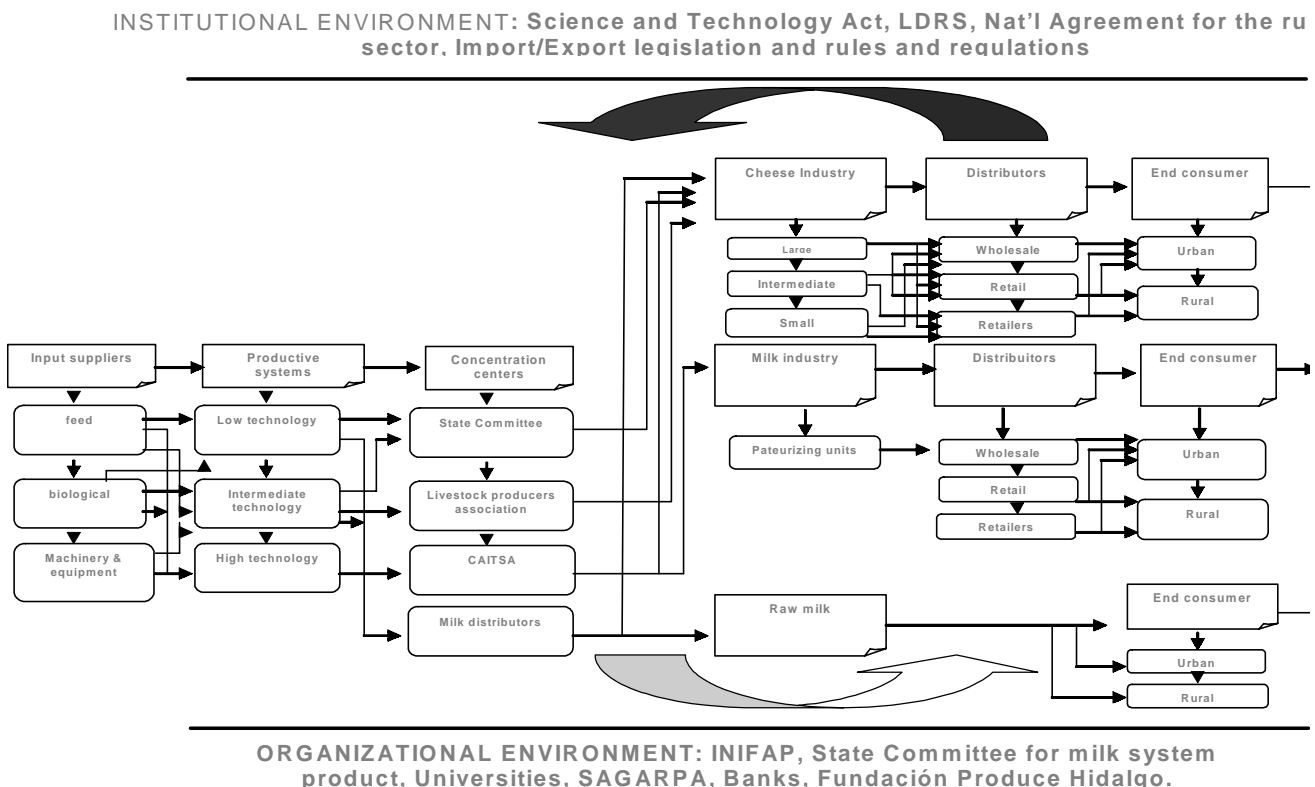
INSTITUTIONAL ENVIRONMENT: Science and Technology Act, LDRS, Nat'l Agreement for the ru sector, Import/Export legislation and rules and regulations

Cheese Industry

Distributors

End consumer

Large

Intermediate

Small

Wholesale

Retail

Retailers

Urban

Rural

Input suppliers

Productive systems

Concentration centers

Milk industry

Distribuitors

End consumer

feed

Low technology

State Committee

Pateurizing units

Wholesale

Retail

Retailers

Urban

Rural

biological

Intermediate technology

Livestock producers association

Machinery & equipment

High technology

CAITSA

Milk distributors

Raw milk

End consumer

Urban

Rural

ORGANIZATIONAL ENVIRONMENT: INIFAP, State Committee for milk system product, Universities, SAGARPA, Banks, Fundación Produce Hidalgo.